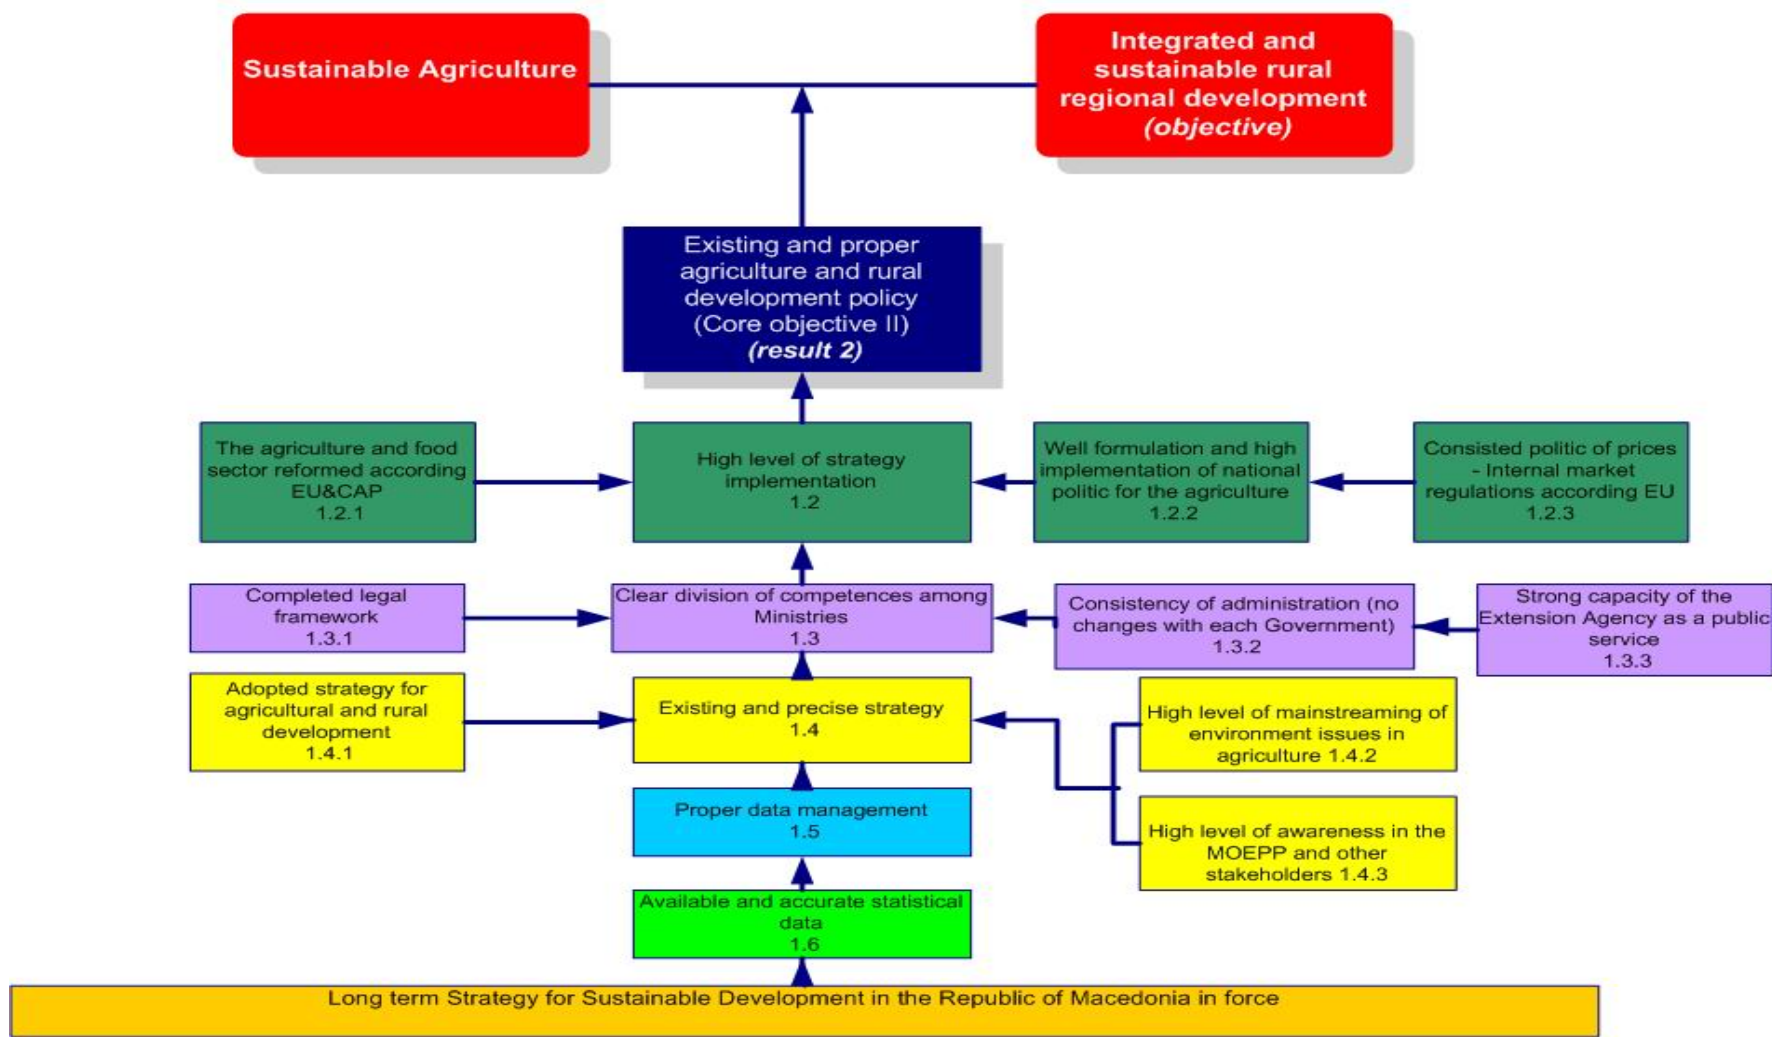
Sustainable Agriculture

Integrated and sustainable rural regional development *(objective)*

Existing and proper agriculture and rural development policy (Core objective II) *(result 2)*

The agriculture and food sector reformed according EU&CAP 1.2.1

High level of strategy implementation 1.2

Well formulation and high implementation of national politic for the agriculture 1.2.2

Consisted politic of prices - Internal market regulations according EU 1.2.3

Completed legal framework 1.3.1

Clear division of competences among Ministries 1.3

Consistency of administration (no changes with each Government) 1.3.2

Strong capacity of the Extension Agency as a public service 1.3.3

Adopted strategy for agricultural and rural development 1.4.1

Existing and precise strategy 1.4

High level of mainstreaming of environment issues in agriculture 1.4.2

Proper data management 1.5

High level of awareness in the MOEPP and other stakeholders 1.4.3

Available and accurate statistical data 1.6

Long term Strategy for Sustainable Development in the Republic of Macedonia in force